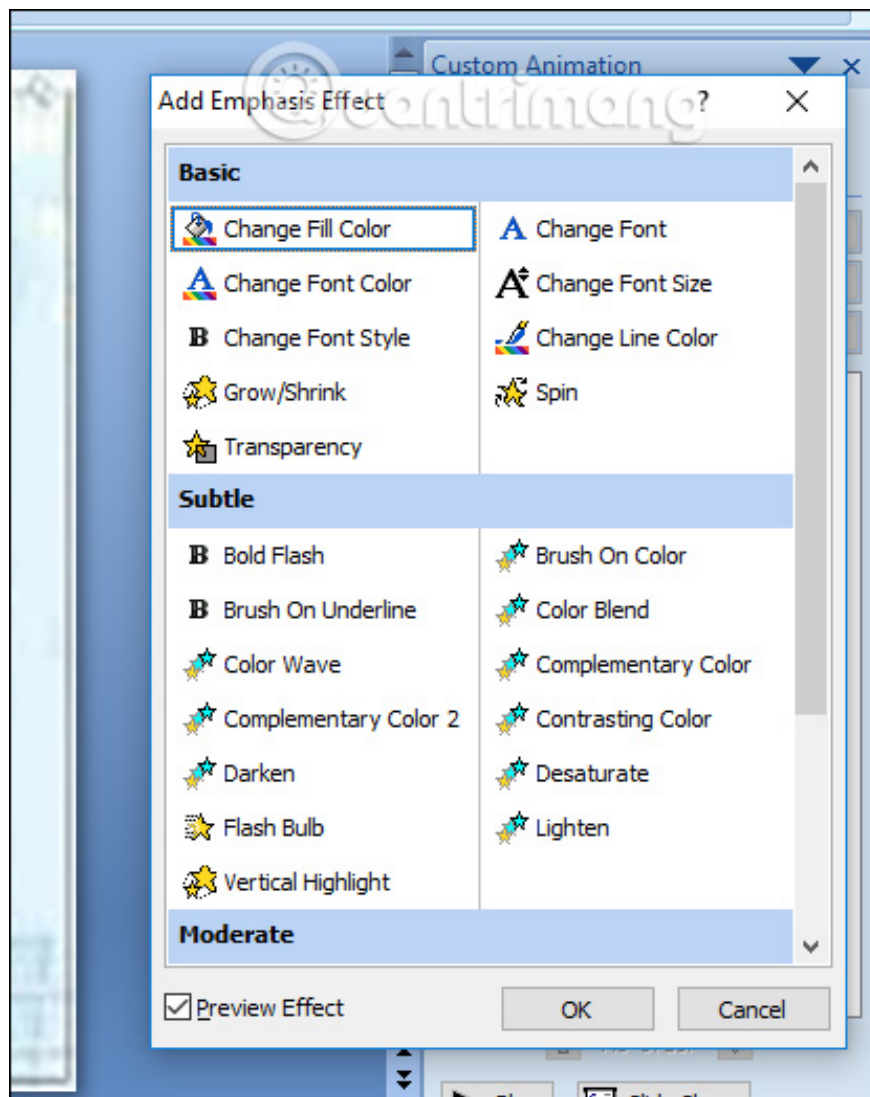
Custom Animation

Add Emphasis Effect

?

Basic

Change Fill Color

Change Font

Change Font Color

Change Font Size

Change Font Style

Change Line Color

Grow/Shrink

Spin

Transparency

Subtle

Bold Flash

Brush On Color

Brush On Underline

Color Blend

Color Wave

Complementary Color

Complementary Color 2

Contrasting Color

Darken

Desaturate

Flash Bulb

Lighten

Vertical Highlight

Moderate

Preview Effect

OK

Cancel